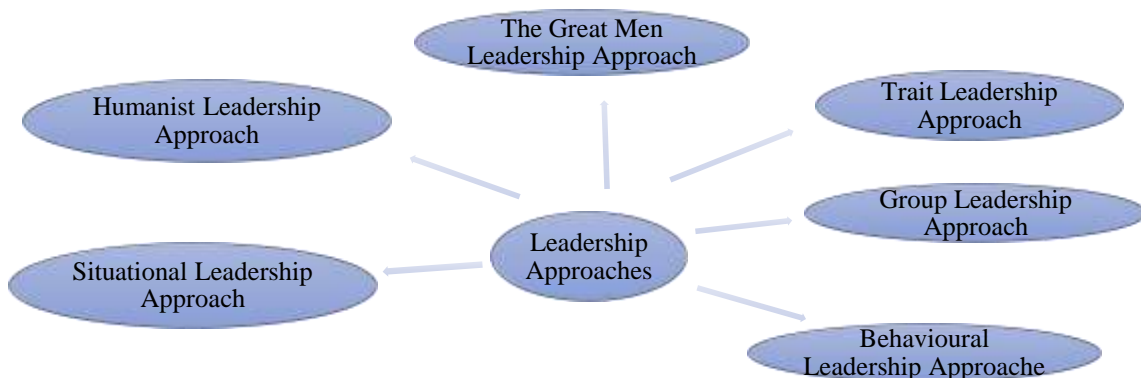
The Great Men Leadership Approach

Humanist Leadership Approach

Trait Leadership Approach

Group Leadership Approach

Leadership Approaches

Situational Leadership Approach

Behavioural Leadership Approache